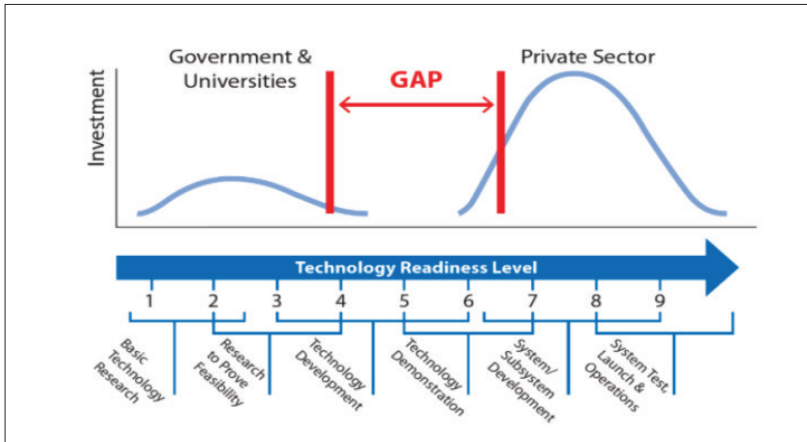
Government & Universities

GAP

Private Sector

Investment

Technology Readiness Level

1 2 3 4 5 6 7 8 9

Basic Technology Research

Research to Prove Feasibility

Technology Development

Technology Demonstration

System/ Subsystem Development

System Test, Launch & Operations